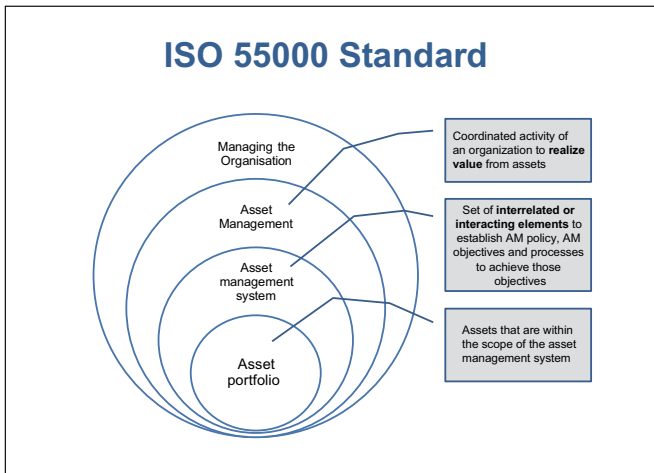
ISO 55000 Standard

Managing the Organisation

Asset Management

Asset management system

Asset portfolio

Coordinated activity of an organization to **realize value** from assets

Set of **interrelated or interacting elements** to establish AM policy, AM objectives and processes to achieve those objectives

Assets that are within the scope of the asset management system